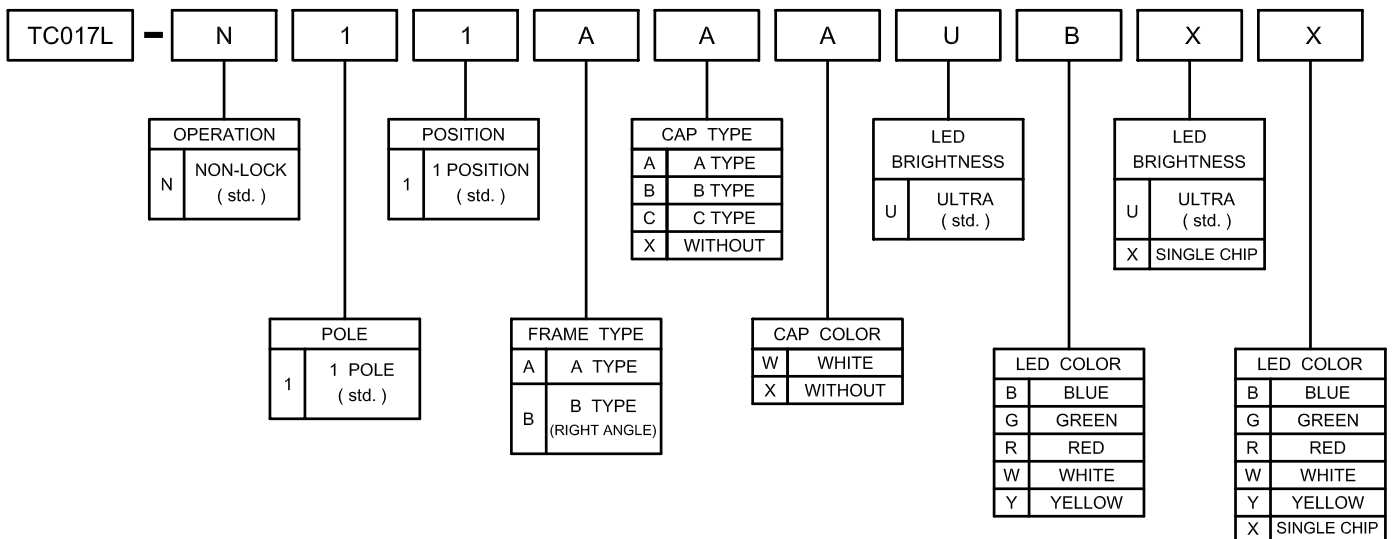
TC017L - N 1 1 A A A U B X X

| OPERATION | |
|---|---|
| N | NON-LOCK ( std. ) |

| POLE | |
|---|---|
| 1 | 1 POLE ( std. ) |

| POSITION | |
|---|---|
| 1 | 1 POSITION ( std. ) |

| FRAME TYPE | |
|---|---|
| A | A TYPE |
| B | B TYPE (RIGHT ANGLE) |

| CAP TYPE | |
|---|---|
| A | A TYPE |
| B | B TYPE |
| C | C TYPE |
| X | WITHOUT |

| CAP COLOR | |
|---|---|
| W | WHITE |
| X | WITHOUT |

| LED BRIGHTNESS | |
|---|---|
| U | ULTRA ( std. ) |

| LED COLOR | |
|---|---|
| B | BLUE |
| G | GREEN |
| R | RED |
| W | WHITE |
| Y | YELLOW |

| LED BRIGHTNESS | |
|---|---|
| U | ULTRA ( std. ) |
| X | SINGLE CHIP |

| LED COLOR | |
|---|---|
| B | BLUE |
| G | GREEN |
| R | RED |
| W | WHITE |
| Y | YELLOW |
| X | SINGLE CHIP |